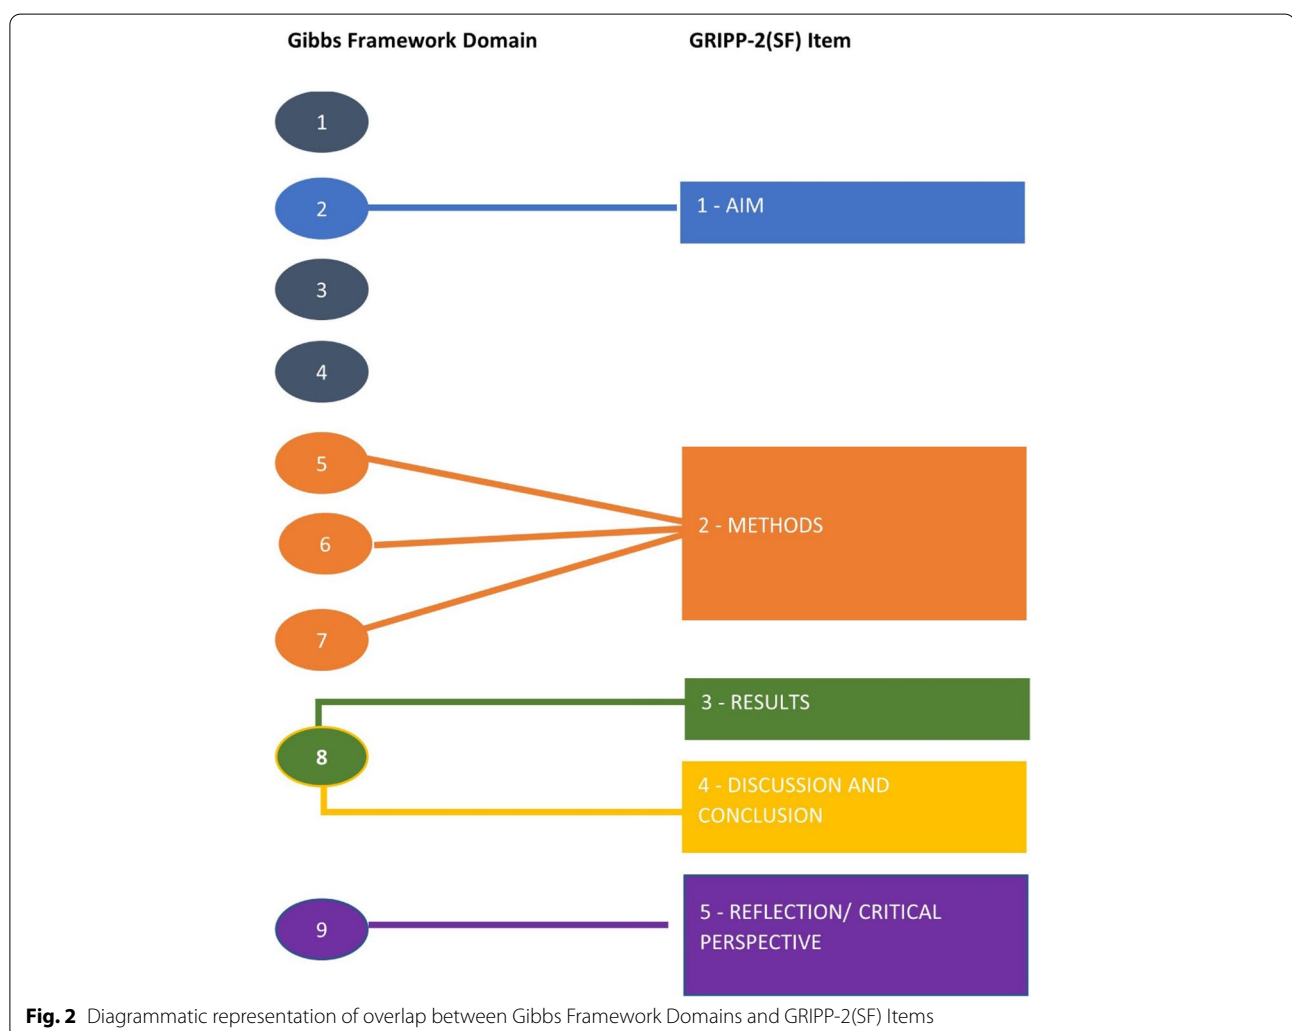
Gibbs Framework Domain

GRIPP-2(SF) Item

1

2

1 - AIM

3

4

5

6

7

2 - METHODS

3 - RESULTS

8

4 - DISCUSSION AND CONCLUSION

9

5 - REFLECTION/ CRITICAL PERSPECTIVE

**Fig. 2** Diagrammatic representation of overlap between Gibbs Framework Domains and GRIPP-2(SF) Items